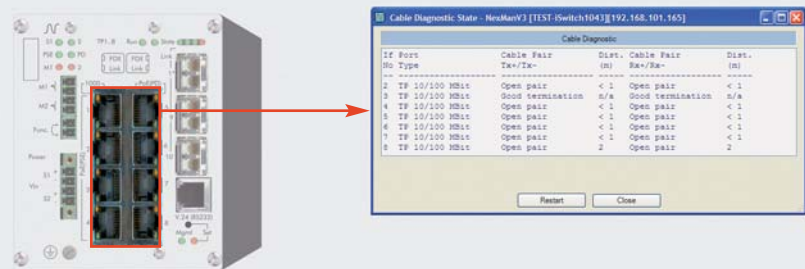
Cable Diagnostic State - NexManV3 [TEST-iSwitch1043][192.168.101.165]

Cable Diagnostic

| If No | Port Type | Cable Pair Tx+/Tx- | Dist. (m) | Cable Pair Rx+/Rx- | Dist. (m) |
|---|---|---|---|---|---|
| 2 | TP 10/100 MBit | Open pair | < 1 | Open pair | < 1 |
| 3 | TP 10/100 MBit | Good termination | n/a | Good termination | n/a |
| 4 | TP 10/100 MBit | Open pair | < 1 | Open pair | < 1 |
| 5 | TP 10/100 MBit | Open pair | < 1 | Open pair | < 1 |
| 6 | TP 10/100 MBit | Open pair | < 1 | Open pair | < 1 |
| 7 | TP 10/100 MBit | Open pair | < 1 | Open pair | < 1 |
| 8 | TP 10/100 MBit | Open pair | 2 | Open pair | 2 |

Restart Close

S1 S2 PSE P1 P2 M1 TP1..8 Run State Link PDX Link PDX Link M1 M2 Func. Power S1 Vin S2 V.24 (RS232) Mgmt Sel